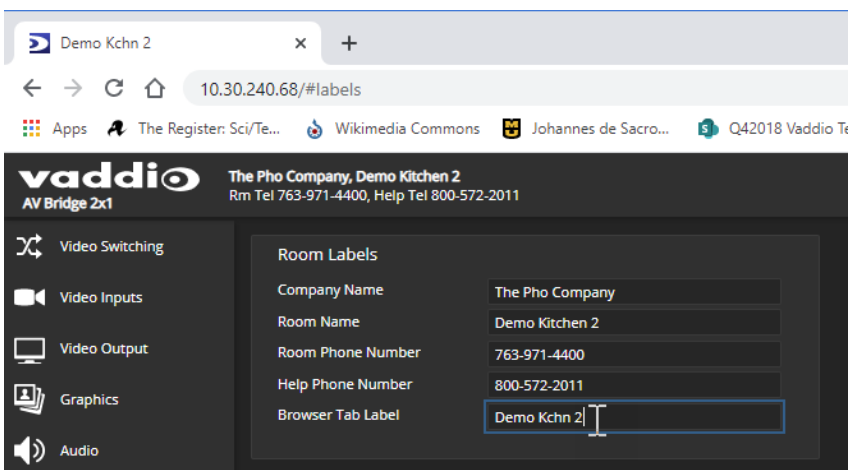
Demo Kchn 2 ×
+
10.30.240.68/#labels
Apps The Register: Sci/Te... Wikimedia Commons Johannes de Sacro... Q42018 Vaddio Te

vaddio
AV Bridge 2x1
The Pho Company, Demo Kitchen 2
Rm Tel 763-971-4400, Help Tel 800-572-2011

Video Switching
Video Inputs
Video Output
Graphics
Audio

Room Labels

| | |
|---|---|
| Company Name | The Pho Company |
| Room Name | Demo Kitchen 2 |
| Room Phone Number | 763-971-4400 |
| Help Phone Number | 800-572-2011 |
| Browser Tab Label | Demo Kchn 2 |